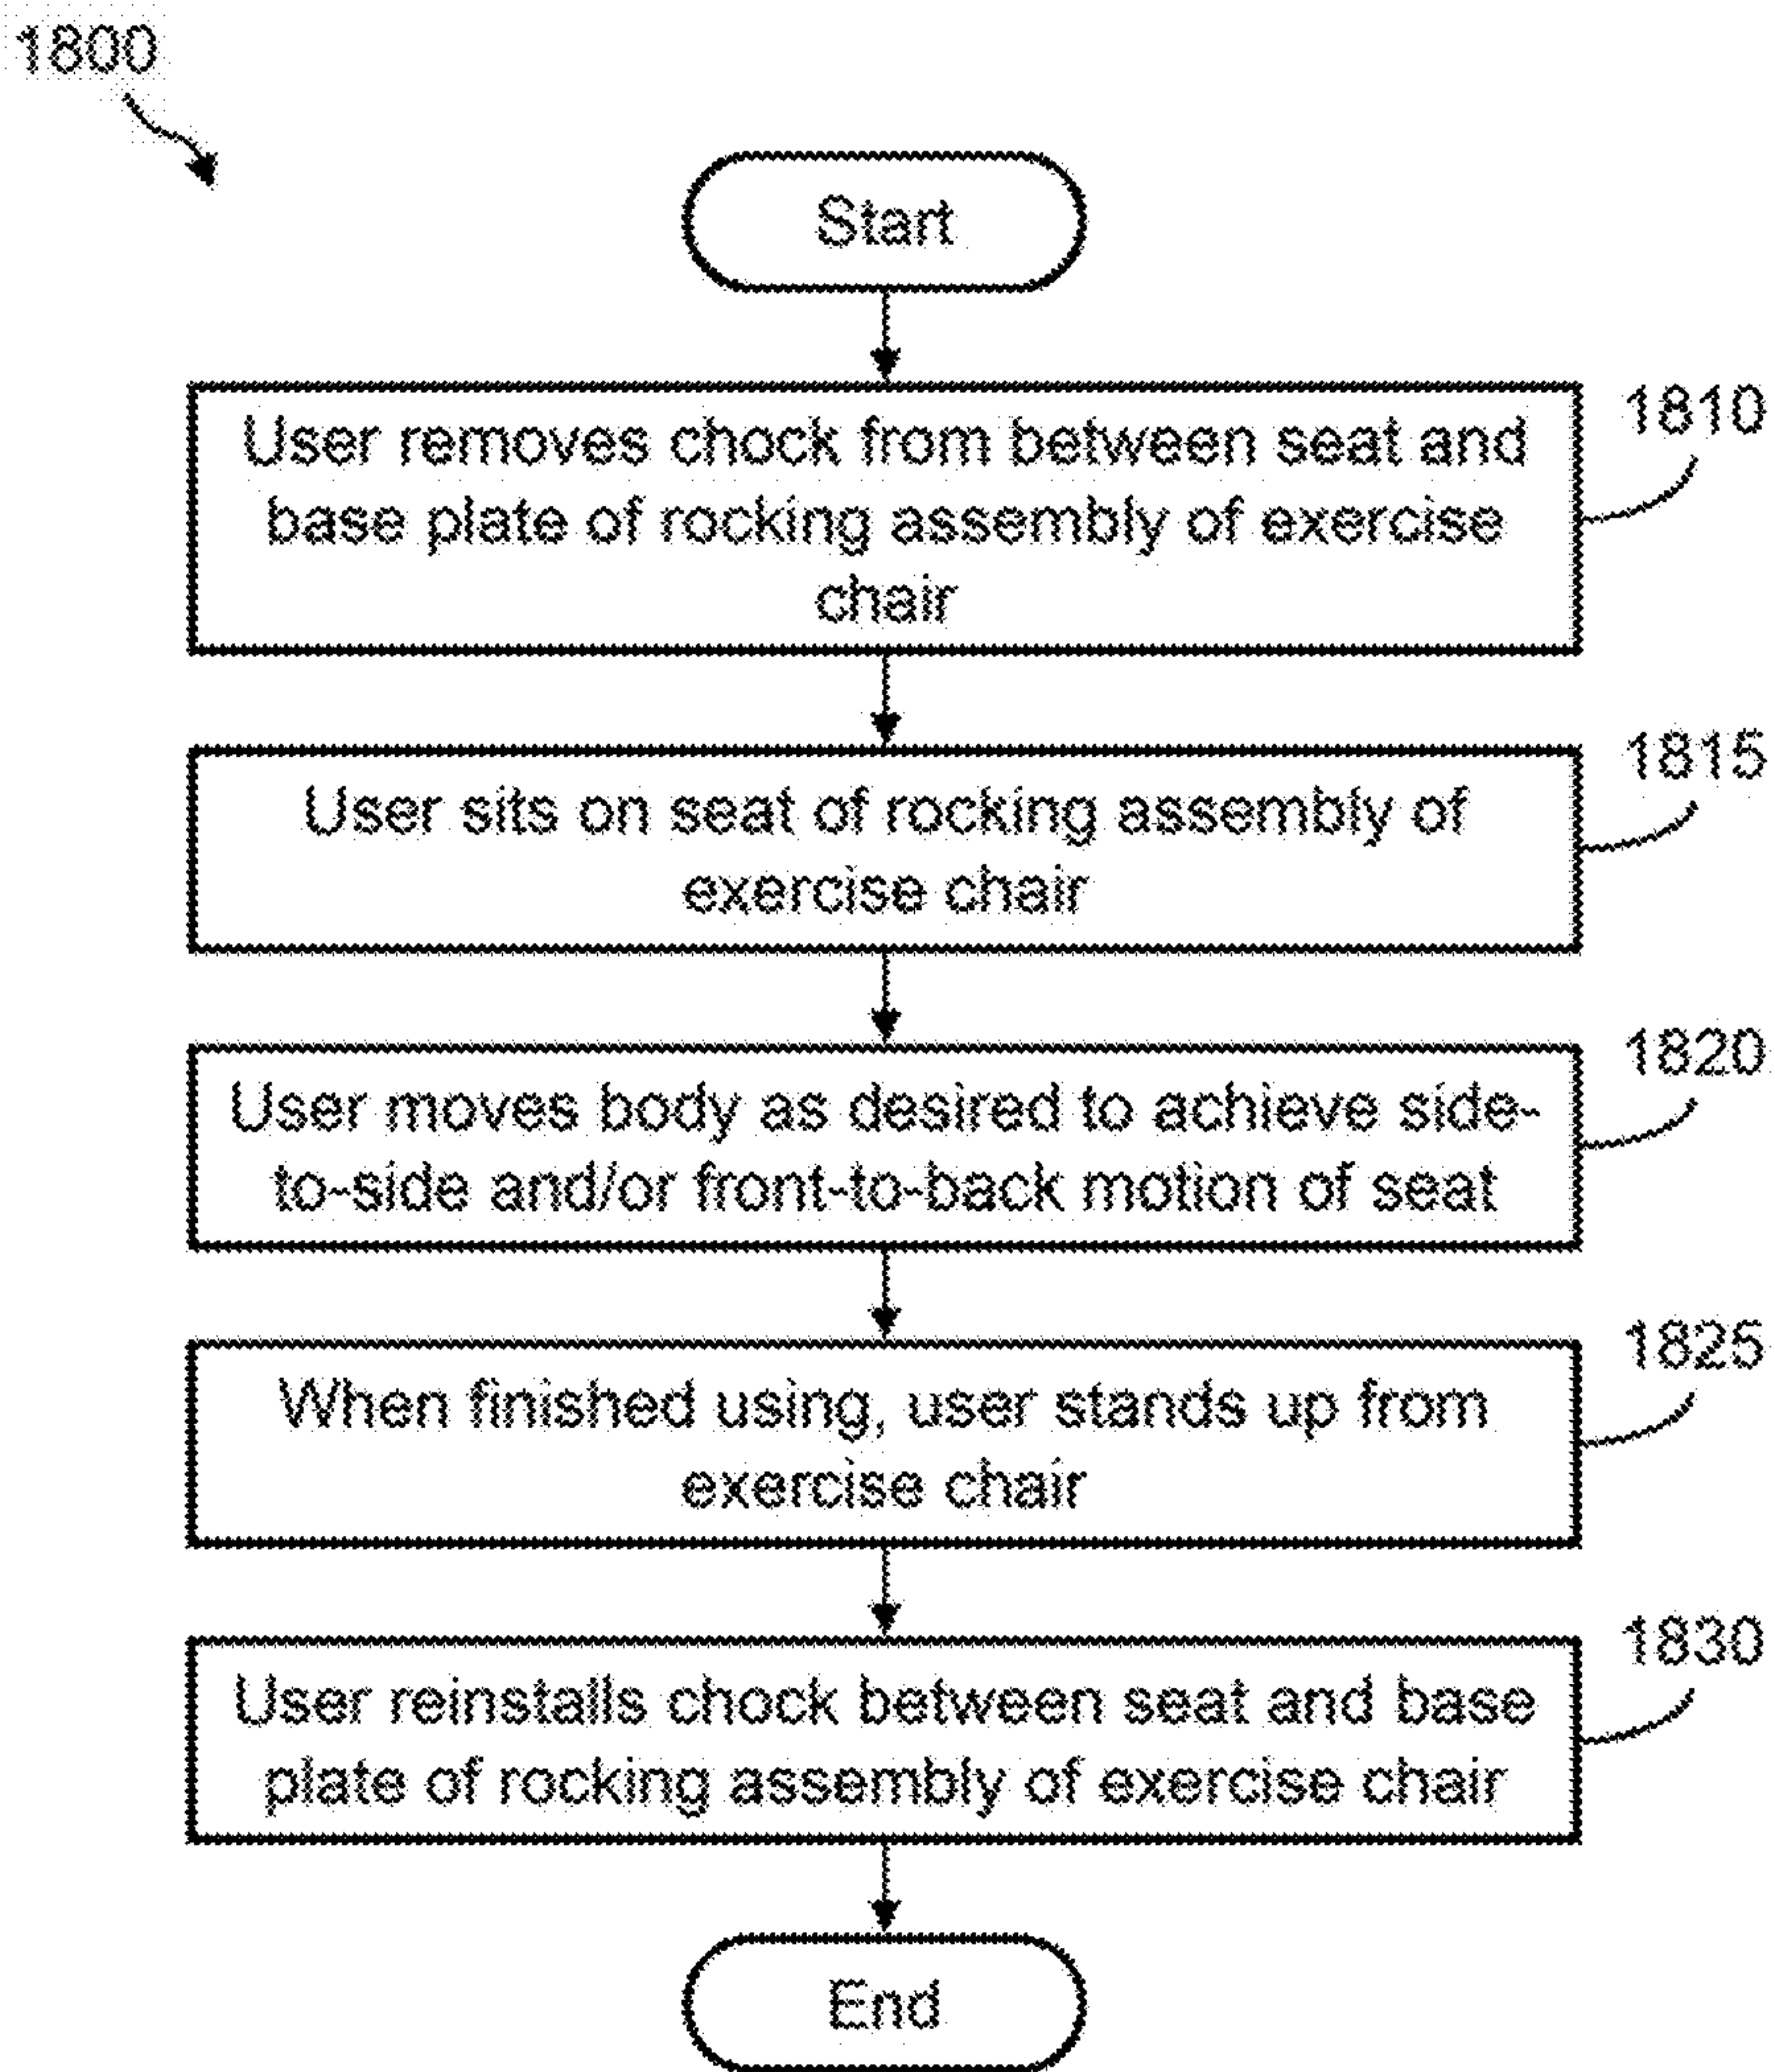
1800

Start

User removes chock from between seat and base plate of rocking assembly of exercise chair

1810

User sits on seat of rocking assembly of exercise chair

1815

User moves body as desired to achieve side-to-side and/or front-to-back motion of seat

1820

When finished using, user stands up from exercise chair

1825

User reinstalls chock between seat and base plate of rocking assembly of exercise chair

1830

End